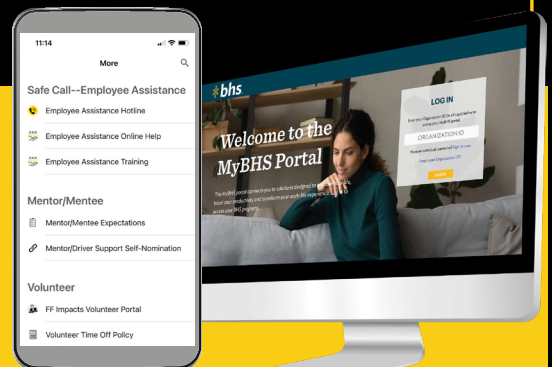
11:14

More

Safe Call--Employee Assistance

Employee Assistance Hotline

Employee Assistance Online Help

Employee Assistance Training

Mentor/Mentee

Mentor/Mentee Expectations

Mentor/Driver Support Self-Nomination

Volunteer

FF Impacts Volunteer Portal

Volunteer Time Off Policy

bhs

Welcome to the MyBHS Portal

The MyBHS Portal connects you to solutions designed to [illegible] boost your productivity and transform your work-life experience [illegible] access your BHS program.

LOG IN

Enter your Organization ID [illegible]

ORGANIZATION ID

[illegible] Sign in now

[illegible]

LOGIN